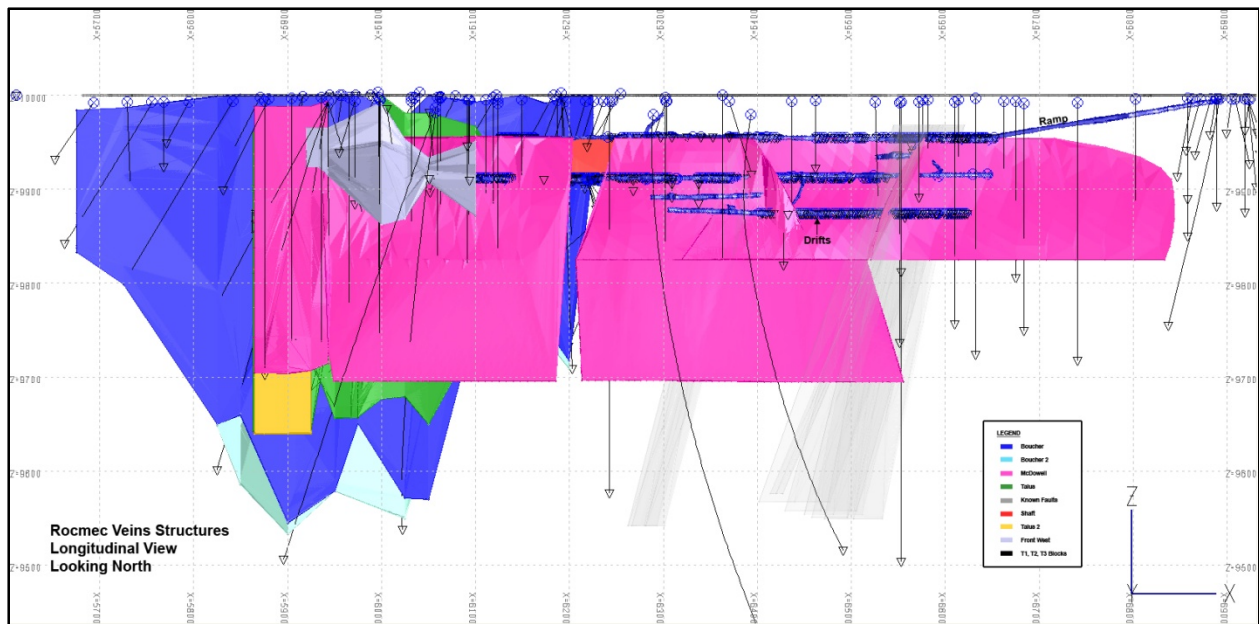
X=5700
X=5800
X=5900
X=6000
X=6100
X=6200
X=6300
X=6400
X=6500
X=6600
X=6700
X=6800
X=6900

Z=10000
Z=9900
Z=9800
Z=9700
Z=9600
Z=9500

Ramp
Drifts

LEGEND
Boucher
Boucher 2
McDowell
Talus
Known Faults
Shaft
Talus 2
Front West
T1, T2, T3 Blocks

Rocmec Veins Structures
Longitudinal View
Looking North

Z
X

X=5700
X=5800
X=5900
X=6000
X=6100
X=6200
X=6300
X=6400
X=6500
X=6600
X=6700
X=6800
X=6900